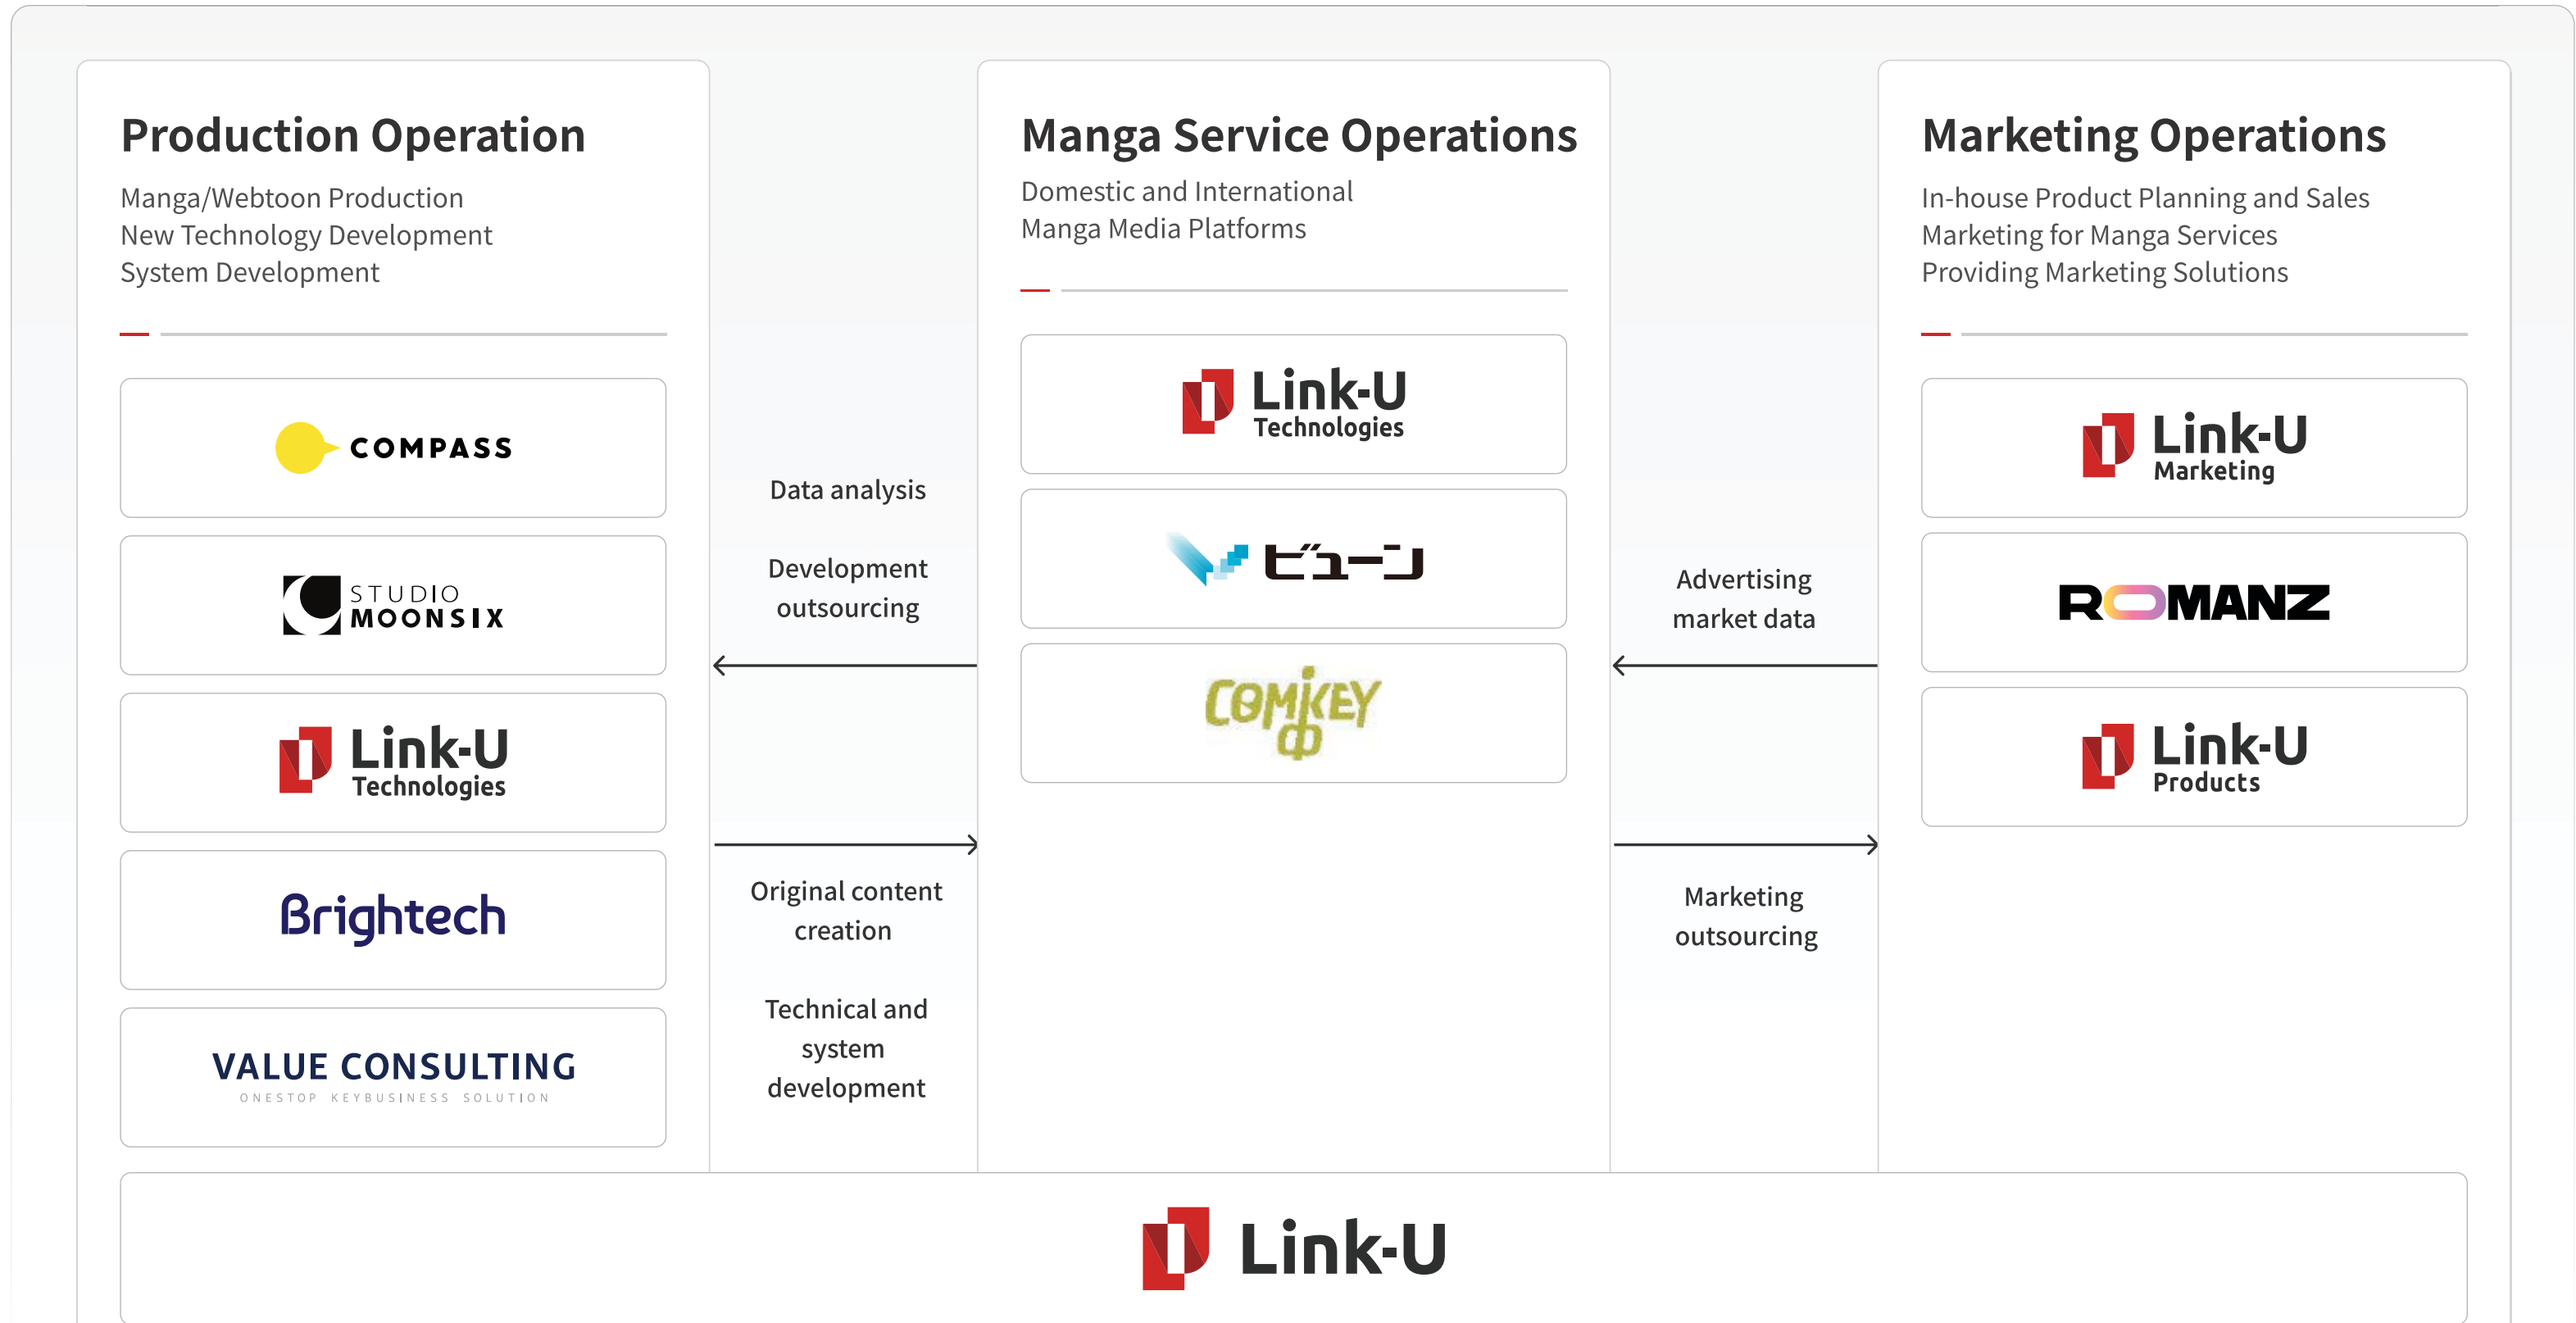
Production Operation

Manga/Webtoon Production
New Technology Development
System Development

COMPASS

STUDIO MOONSIX

Link-U Technologies

Brightech

VALUE CONSULTING
ONESTOP KEYBUSINESS SOLUTION

Data analysis

Development outsourcing

Original content creation

Technical and system development

Manga Service Operations

Domestic and International
Manga Media Platforms

Link-U Technologies

ビューン

COMIKEY

Advertising market data

Marketing outsourcing

Marketing Operations

In-house Product Planning and Sales
Marketing for Manga Services
Providing Marketing Solutions

Link-U Marketing

ROMANZ

Link-U Products

Link-U